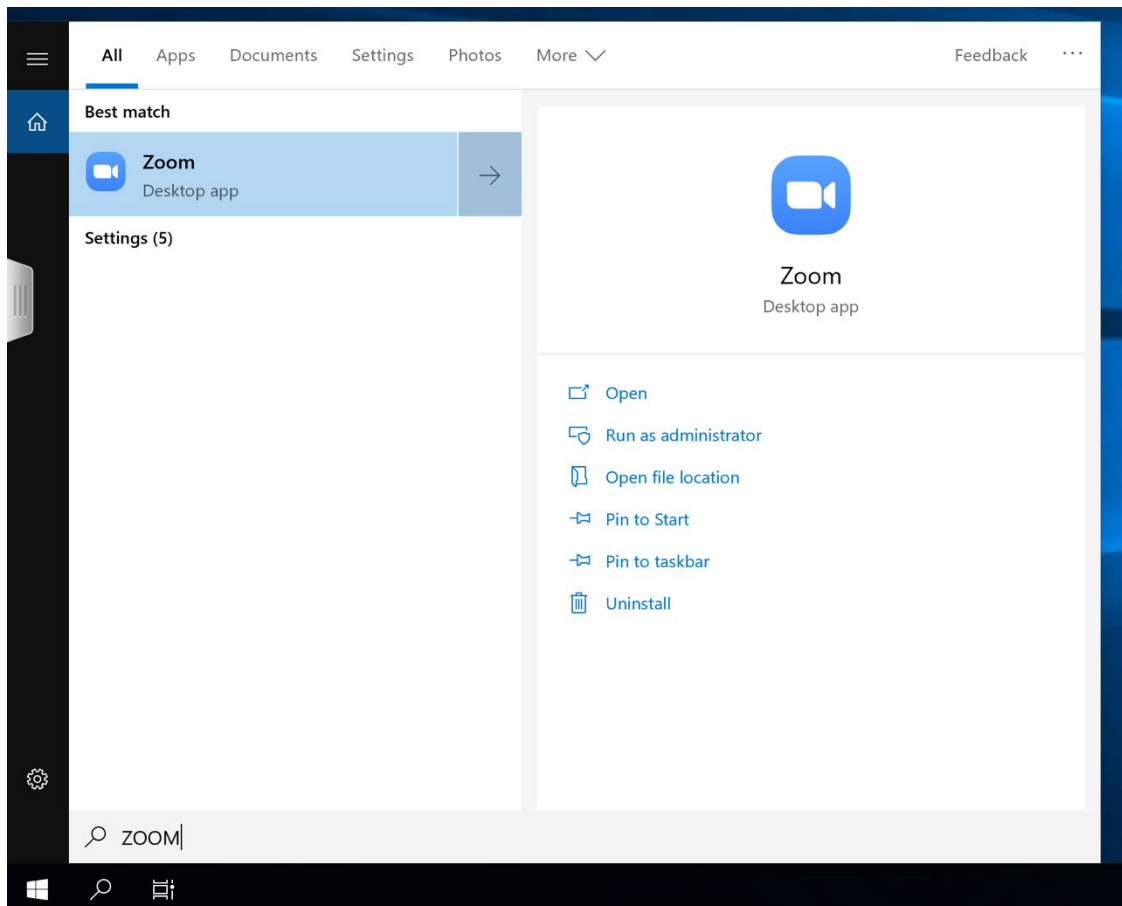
All Apps Documents Settings Photos More Feedback ...

Best match

Zoom
Desktop app

Settings (5)

Zoom
Desktop app

Open
Run as administrator
Open file location
Pin to Start
Pin to taskbar
Uninstall

ZOOM